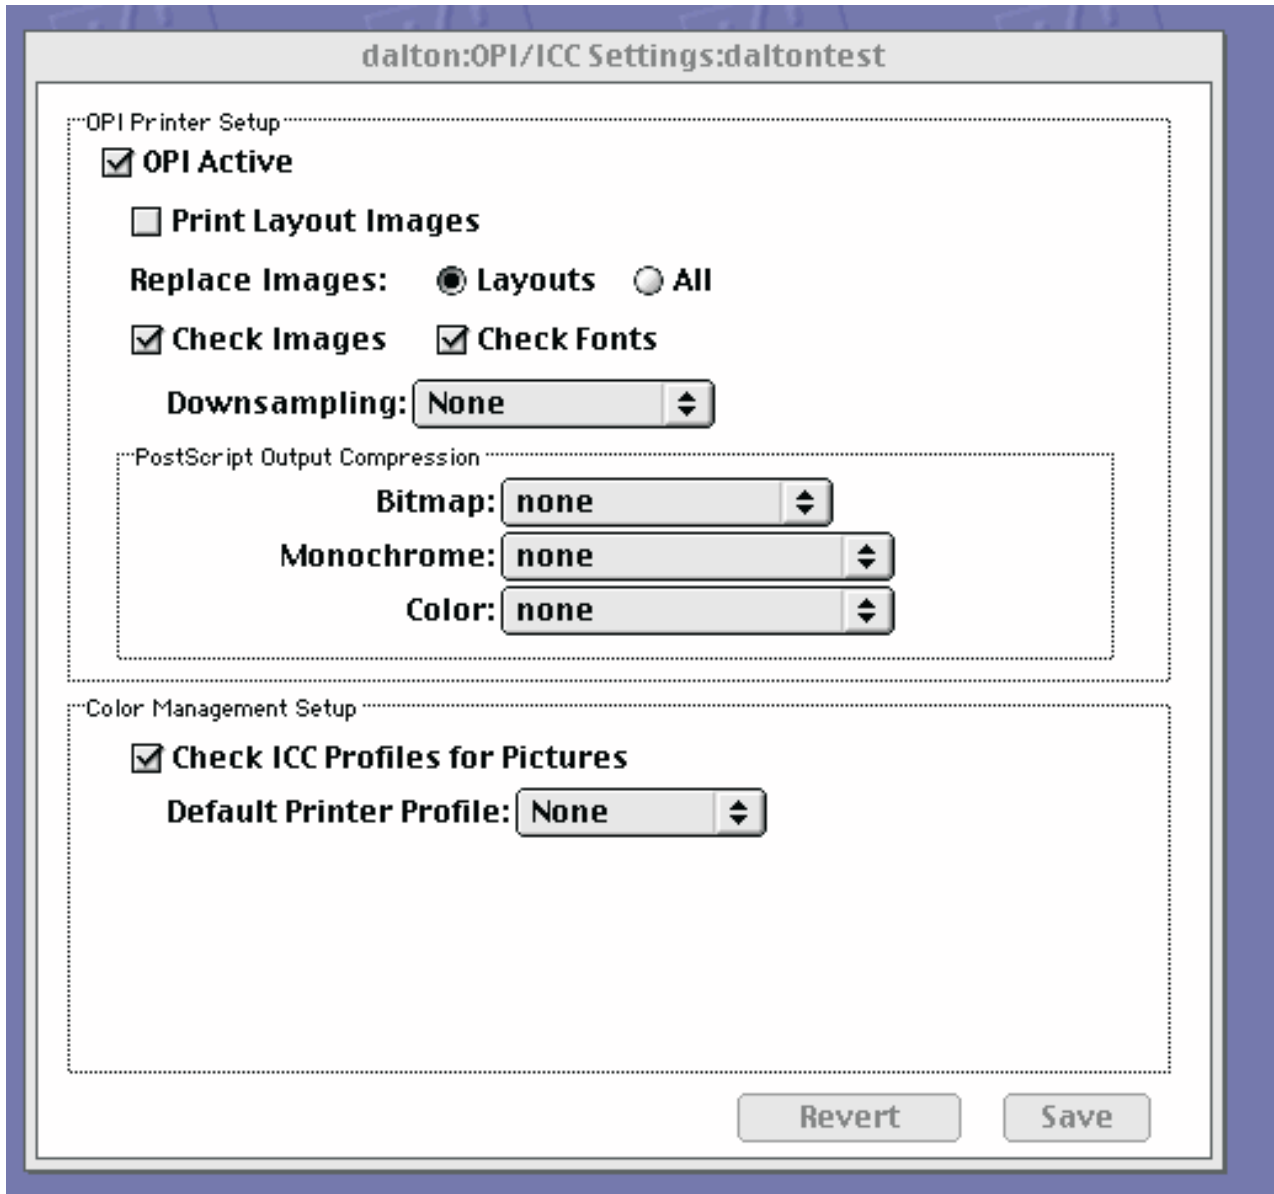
dalton:OPI/ICC Settings:daltontest

OPI Printer Setup

OPI Active

Print Layout Images

Replace Images: Layouts All

Check Images Check Fonts

Downsampling: None

PostScript Output Compression

Bitmap: none

Monochrome: none

Color: none

Color Management Setup

Check ICC Profiles for Pictures

Default Printer Profile: None

Revert Save